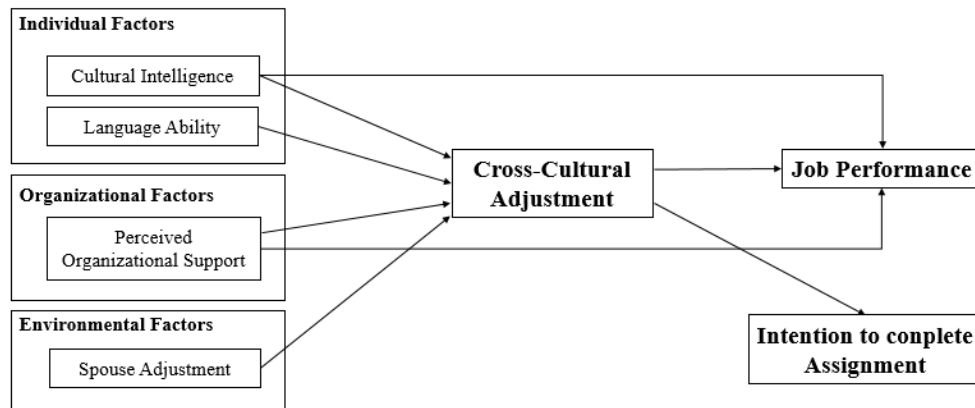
Individual Factors

Cultural Intelligence

Language Ability

Organizational Factors

Perceived Organizational Support

Environmental Factors

Spouse Adjustment

Cross-Cultural Adjustment

Job Performance

Intention to conplete Assignment